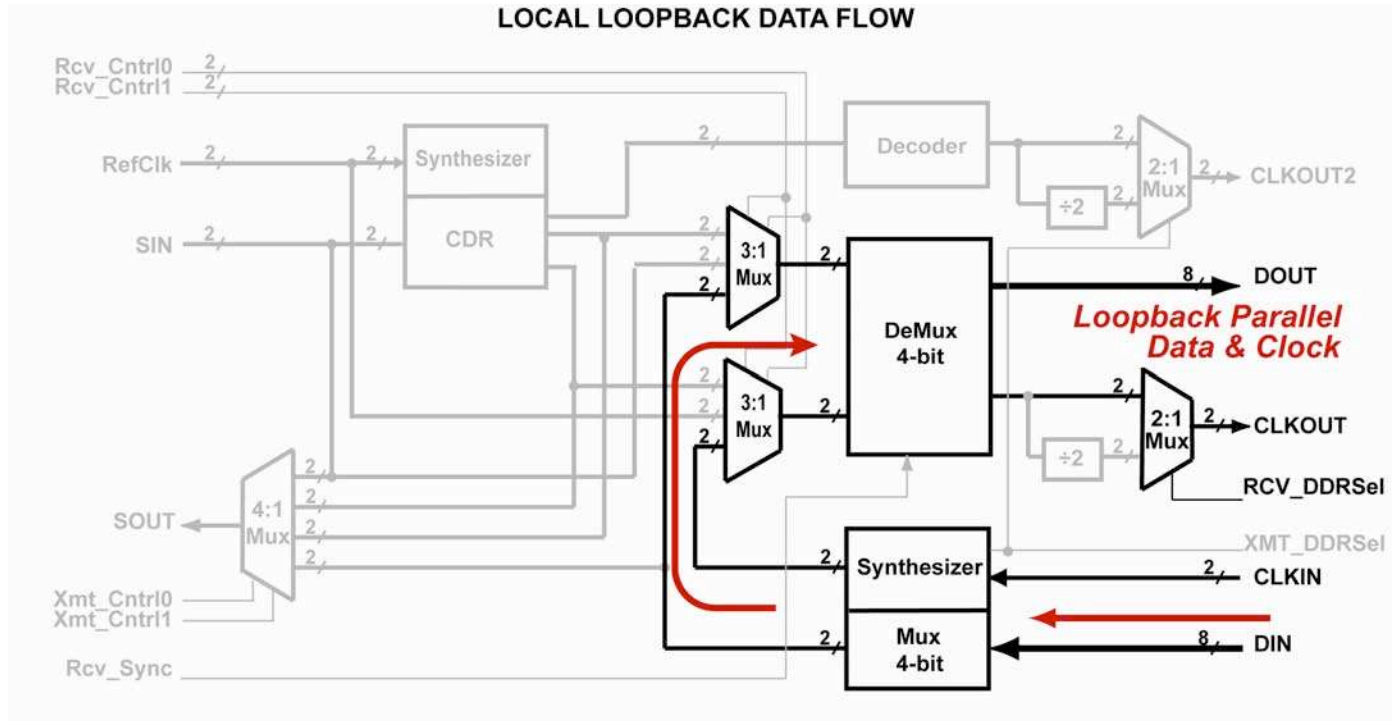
LOCAL LOOPBACK DATA FLOW

Rcv_Cntrl0 2
Rcv_Cntrl1 2
RefClk 2
2
Synthesizer
SIN 2
2
CDR
2
Decoder
2
2:1 Mux
2
CLKOUT2
÷2
2
3:1 Mux
2
2
2
DeMux 4-bit
8
DOUT
Loopback Parallel Data & Clock
2
3:1 Mux
2
2
2
2
2:1 Mux
2
CLKOUT
÷2
RCV_DDRSel
SOUT
4:1 Mux
2
2
2
2
Xmt_Cntrl0
Xmt_Cntrl1
2
Synthesizer
2
CLKIN
XMT_DDRSel
2
Mux 4-bit
8
DIN
Rcv_Sync